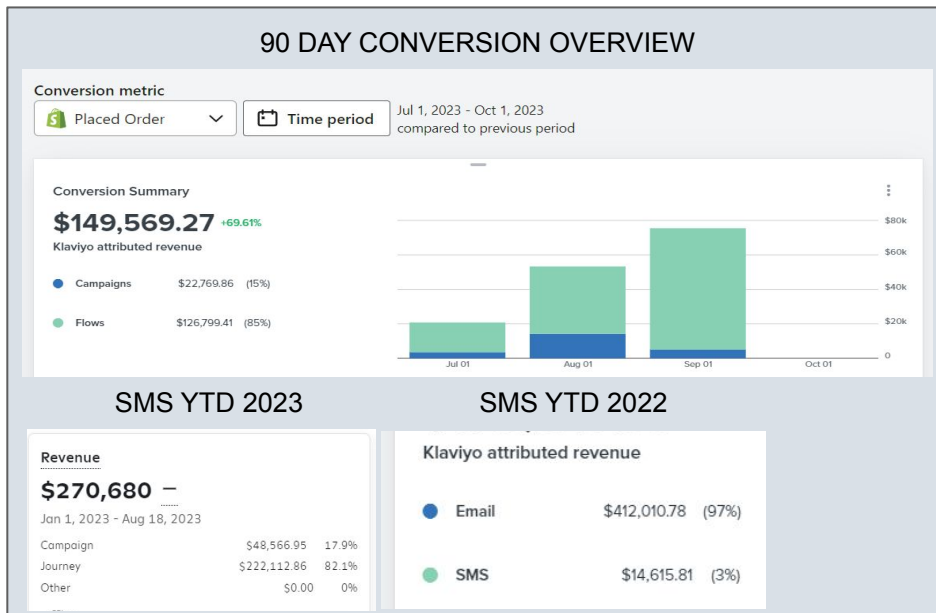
90 DAY CONVERSION OVERVIEW

Conversion metric

Placed Order

Time period

Jul 1, 2023 - Oct 1, 2023
compared to previous period

Conversion Summary

$149,569.27 +69.61%

Klaviyo attributed revenue

Campaigns $22,769.86 (15%)

Flows $126,799.41 (85%)

$80k
$60k
$40k
$20k
0

Jul 01 Aug 01 Sep 01 Oct 01

SMS YTD 2023

SMS YTD 2022

Revenue

$270,680 –

Jan 1, 2023 - Aug 18, 2023

| | | |
|---|---|---|
| Campaign | $48,566.95 | 17.9% |
| Journey | $222,112.86 | 82.1% |
| Other | $0.00 | 0% |

Klaviyo attributed revenue

Email $412,010.78 (97%)

SMS $14,615.81 (3%)